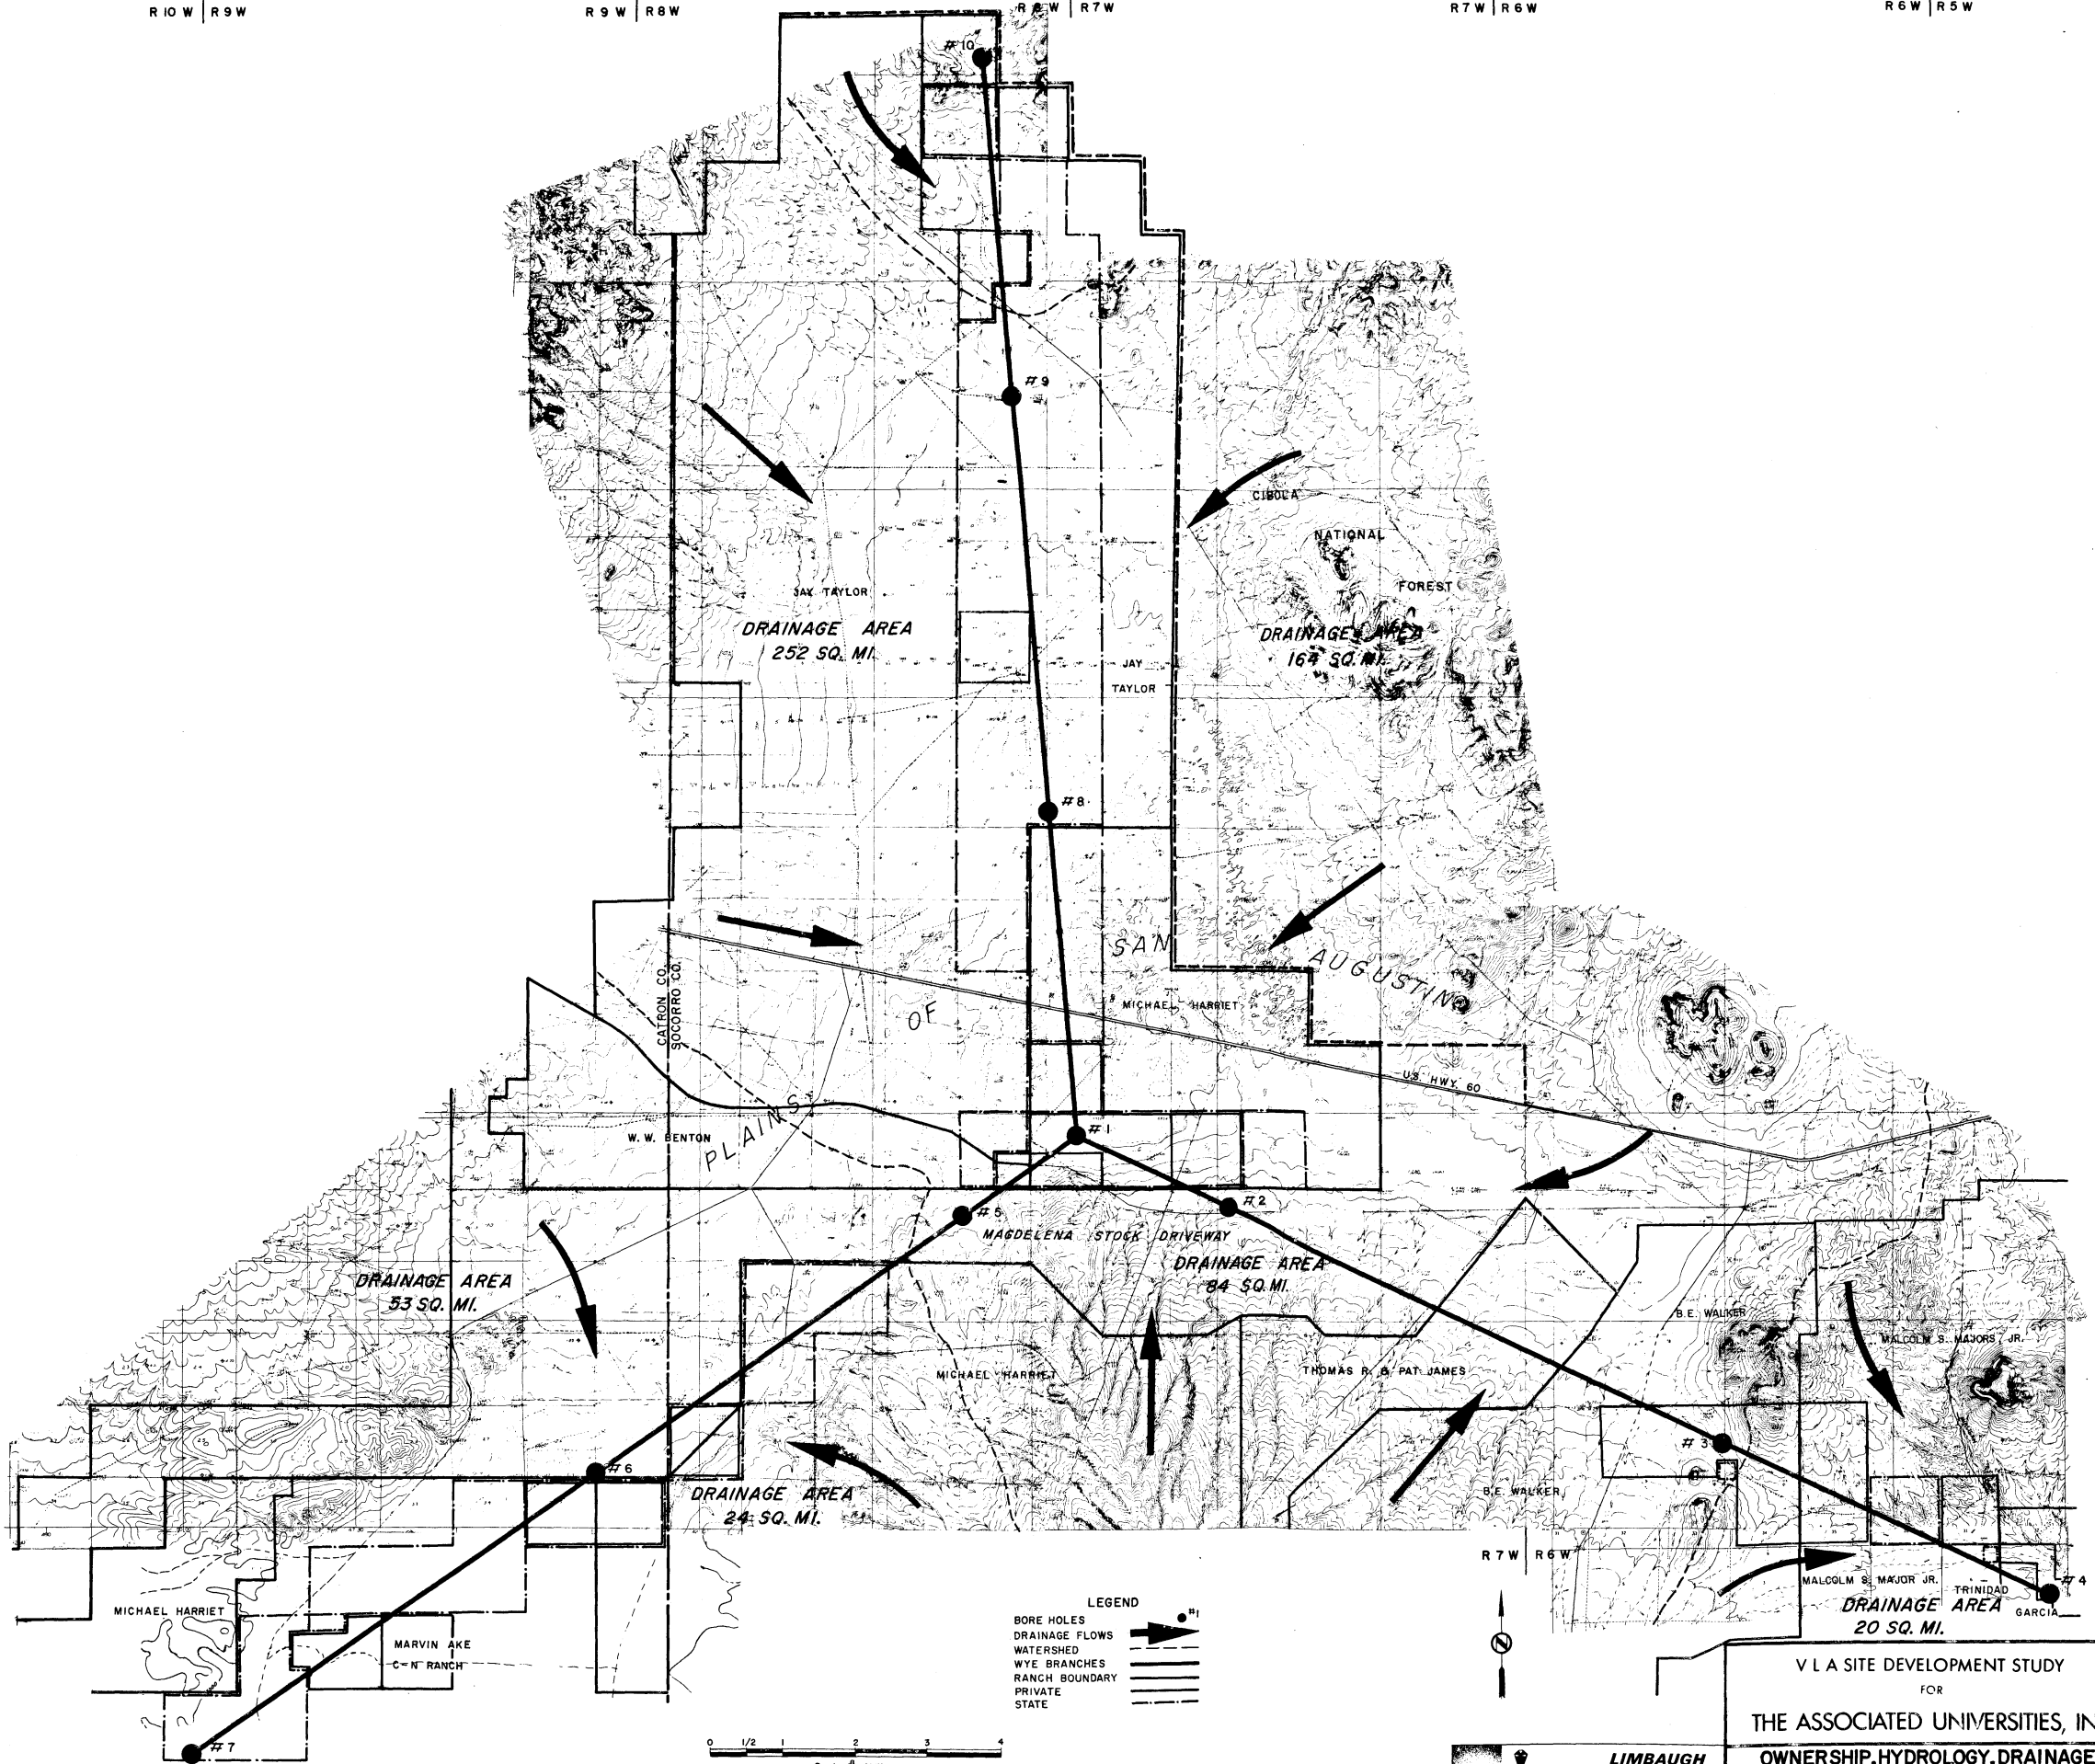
R10W | R9W

R9W | R8W

R8W | R7W

R7W | R6W

R6W | R5W

#10

#9

CIBOLA

NATIONAL

FOREST

JAY TAYLOR

DRAINAGE AREA
252 SQ. MI.

DRAINAGE AREA
164 SQ. MI.

JAY TAYLOR

#8

SAN AUGUSTIN

CATRON CO.
SOCORRO CO.

OF

MICHAEL HARRIET

U.S. HWY. 60

PLAINS

W. W. BENTON

#1

#2

#5

MAGDELENA STOCK DRIVEWAY

DRAINAGE AREA
84 SQ. MI.

DRAINAGE AREA
53 SQ. MI.

B.E. WALKER

MALCOLM S. MAJORS, JR.

MICHAEL HARRIET

THOMAS R. & PAT JAMES

#3

#6

DRAINAGE AREA
24 SQ. MI.

B.E. WALKER

R7W | R6W

MALCOLM S. MAJOR JR.

TRINIDAD

#4

DRAINAGE AREA
20 SQ. MI.

GARCIA

MICHAEL HARRIET

MARVIN AKE
C-N RANCH

LEGEND
BORE HOLES
DRAINAGE FLOWS
WATERSHED
WYE BRANCHES
RANCH BOUNDARY
PRIVATE
STATE

#1

#7

0 1/2 1 2 3 4

N

V L A SITE DEVELOPMENT STUDY
FOR
THE ASSOCIATED UNIVERSITIES, IN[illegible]

LIMBAUGH

OWNERSHIP, HYDROLOGY, DRAINAGE